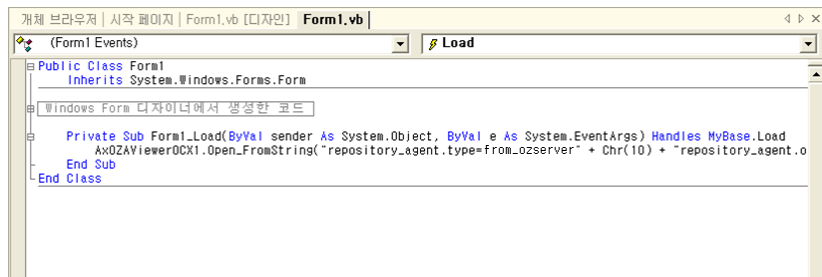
개체 브라우저 | 시작 페이지 | Form1.vb [디자인] Form1.vb

(Form1 Events)

Load

Public Class Form1
Inherits System.Windows.Forms.Form

Windows Form 디자이너에서 생성한 코드

Private Sub Form1_Load(ByVal sender As System.Object, ByVal e As System.EventArgs) Handles MyBase.Load
AxOZAViewerOCX1.Open_FromString("repository_agent.type=from_ozserver" + Chr(10) + "repository_agent.o
End Sub
End Class